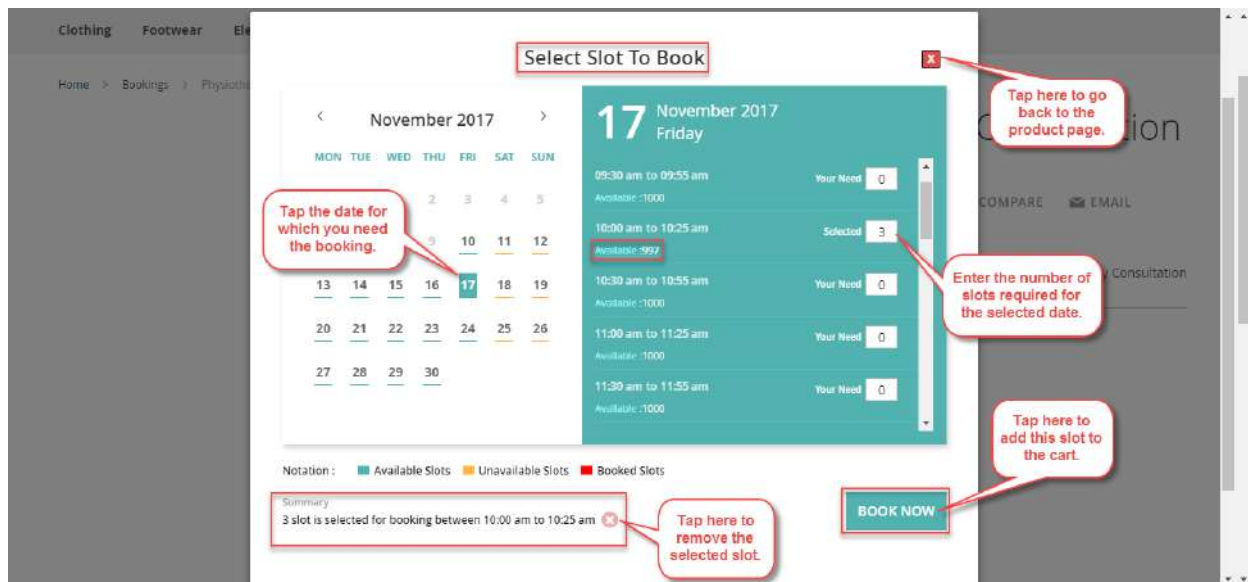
Clothing Footwear Ele

Home > Bookings > Physioth

Select Slot To Book

x

Tap here to go back to the product page.

ion

COMPARE EMAIL

Consultation

< November 2017 >

| MON | TUE | WED | THU | FRI | SAT | SUN |
|---|---|---|---|---|---|---|
| | | | | | | |
| | | | 2 | 3 | 4 | 5 |
| | | | 9 | 10 | 11 | 12 |
| 13 | 14 | 15 | 16 | 17 | 18 | 19 |
| 20 | 21 | 22 | 23 | 24 | 25 | 26 |
| 27 | 28 | 29 | 30 | | | |

Tap the date for which you need the booking.

17 November 2017 Friday

09:30 am to 09:55 am Available :1000 Your Need 0

10:00 am to 10:25 am Available :997 Selected 3

10:30 am to 10:55 am Available :1000 Your Need 0

11:00 am to 11:25 am Available :1000 Your Need 0

11:30 am to 11:55 am Available :1000 Your Need 0

Enter the number of slots required for the selected date.

Notation : Available Slots Unavailable Slots Booked Slots

Summary
3 slot is selected for booking between 10:00 am to 10:25 am

Tap here to remove the selected slot.

BOOK NOW

Tap here to add this slot to the cart.